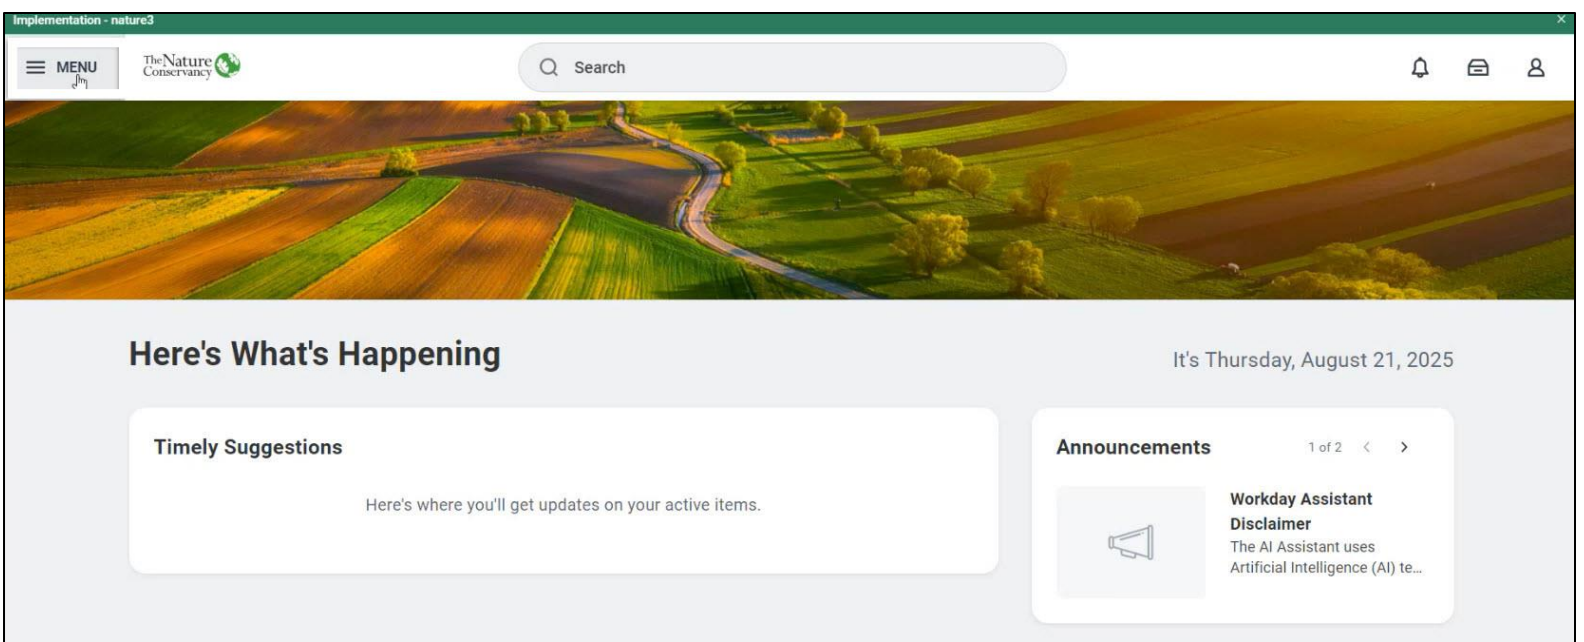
Implementation - nature3

MENU

The Nature Conservancy

Search

Here's What's Happening

It's Thursday, August 21, 2025

Timely Suggestions

Here's where you'll get updates on your active items.

Announcements

1 of 2

Workday Assistant Disclaimer

The AI Assistant uses Artificial Intelligence (AI) te...